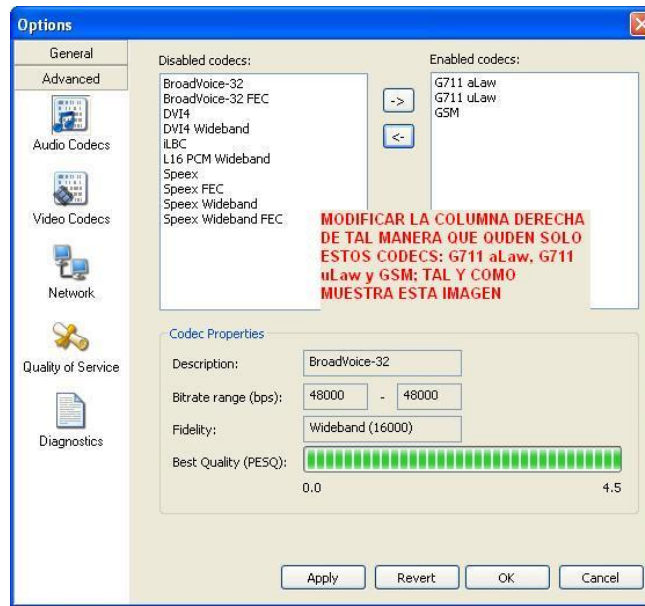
Options

General
Advanced
Audio Codecs
Video Codecs
Network
Quality of Service
Diagnostics

Disabled codecs:
BroadVoice-32
BroadVoice-32 FEC
DVI4
DVI4 Wideband
iLBC
L16 PCM Wideband
Speex
Speex FEC
Speex Wideband
Speex Wideband FEC

->
<-

Enabled codecs:
G711 aLaw
G711 uLaw
GSM

MODIFICAR LA COLUMNA DERECHA DE TAL MANERA QUE QUDEN SOLO ESTOS CODECS: G711 aLaw, G711 uLaw y GSM; TAL Y COMO MUESTRA ESTA IMAGEN

Codec Properties
Description: BroadVoice-32
Bitrate range (bps): 48000 - 48000
Fidelity: Wideband (16000)
Best Quality (PESQ):
0.0
4.5

Apply
Revert
OK
Cancel